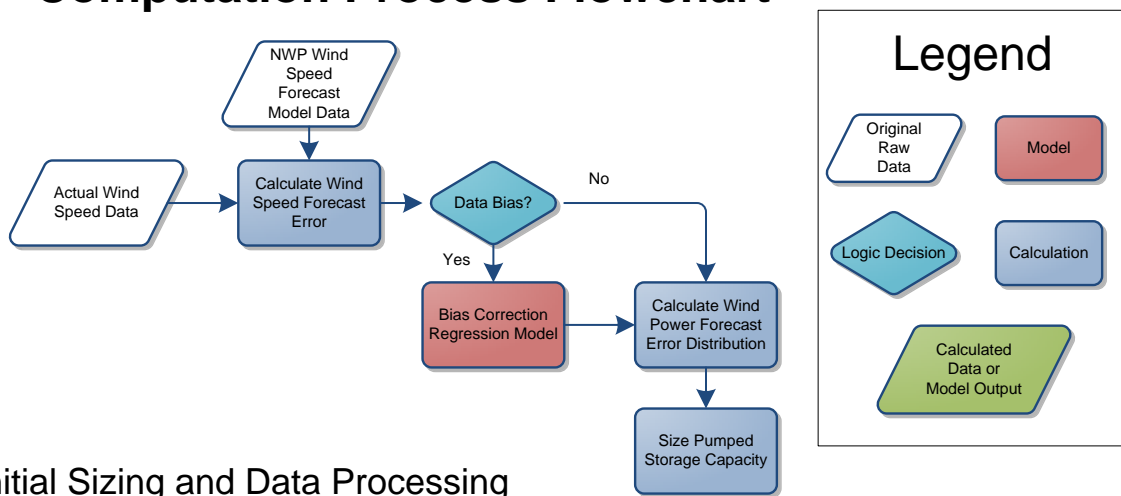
Computation Process Flowchart

NWP Wind Speed Forecast Model Data

Actual Wind Speed Data

Calculate Wind Speed Forecast Error

Data Bias?

No

Yes

Bias Correction Regression Model

Calculate Wind Power Forecast Error Distribution

Size Pumped Storage Capacity

Legend

Original Raw Data

Model

Logic Decision

Calculation

Calculated Data or Model Output

nitial Sizing and Data Processing